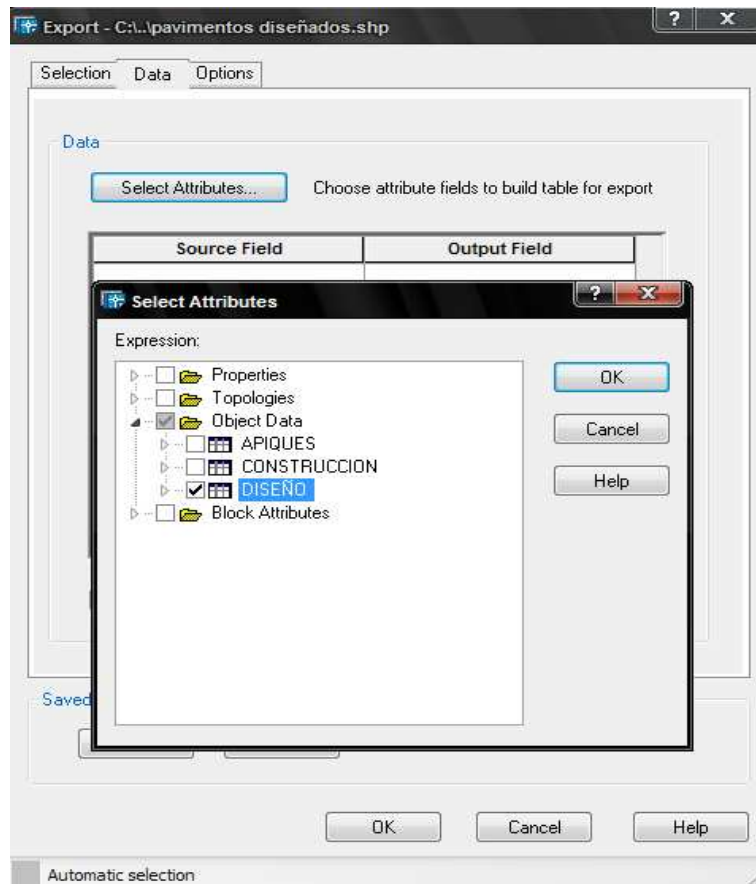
Export - C:\..\pavimentos diseñados.shp

? X

Selection Data Options

Data

Select Attributes...

Choose attribute fields to build table for export

| Source Field | Output Field |
|---|---|

Select Attributes

? X

Expression:

Properties
Topologies
Object Data
APIQUES
CONSTRUCCION
DISEÑO
Block Attributes

OK

Cancel

Help

Saved

OK

Cancel

Help

Automatic selection